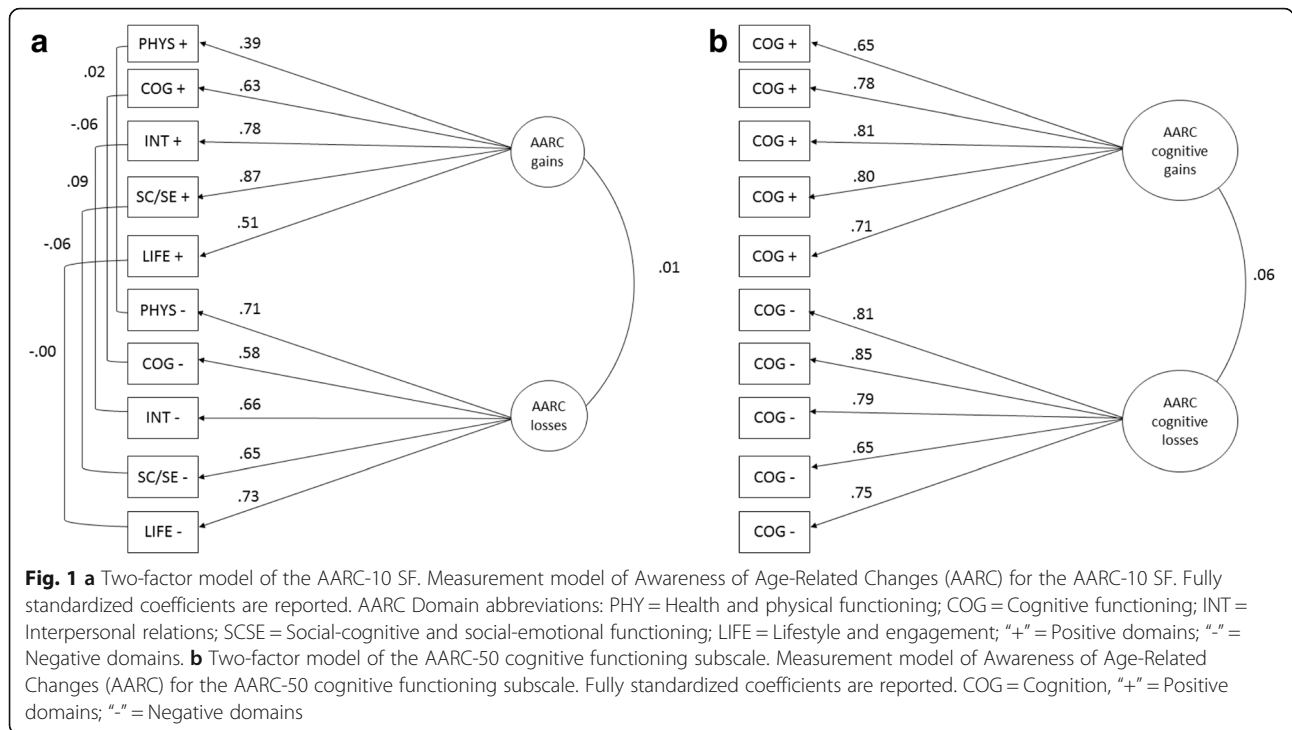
a

PHYS +
COG +
INT +
SC/SE +
LIFE +
PHYS -
COG -
INT -
SC/SE -
LIFE -

.02
-.06
.09
-.06
-.00

.39
.63
.78
.87
.51
.71
.58
.66
.65
.73

AARC gains
AARC losses
.01

b

COG +
COG +
COG +
COG +
COG +
COG -
COG -
COG -
COG -
COG -

.65
.78
.81
.80
.71
.81
.85
.79
.65
.75

AARC cognitive gains
AARC cognitive losses
.06

**Fig. 1 a** Two-factor model of the AARC-10 SF. Measurement model of Awareness of Age-Related Changes (AARC) for the AARC-10 SF. Fully standardized coefficients are reported. AARC Domain abbreviations: PHY = Health and physical functioning; COG = Cognitive functioning; INT = Interpersonal relations; SCSE = Social-cognitive and social-emotional functioning; LIFE = Lifestyle and engagement; "+" = Positive domains; "-" = Negative domains. **b** Two-factor model of the AARC-50 cognitive functioning subscale. Measurement model of Awareness of Age-Related Changes (AARC) for the AARC-50 cognitive functioning subscale. Fully standardized coefficients are reported. COG = Cognition, "+" = Positive domains; "-" = Negative domains